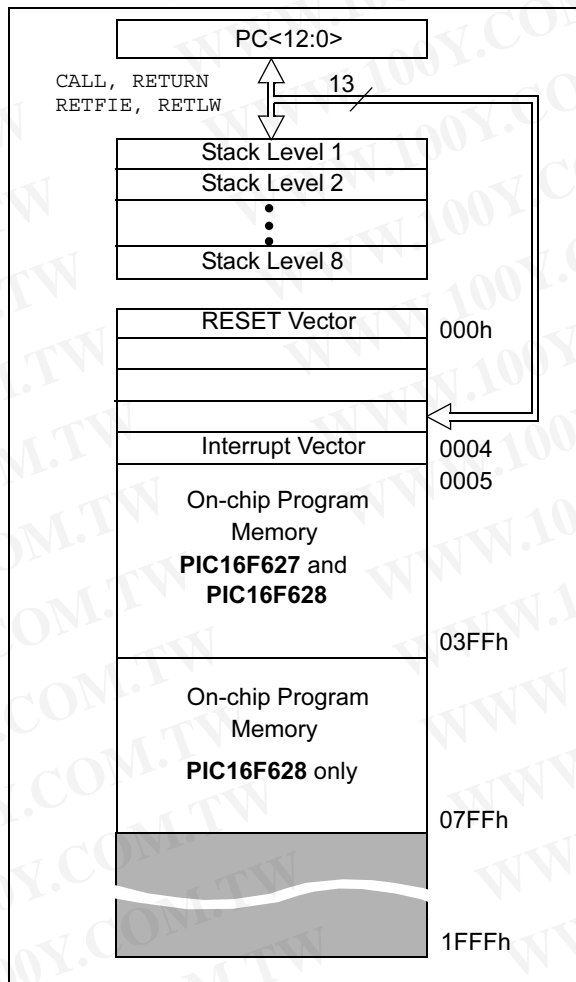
PC<12:0>

CALL, RETURN
RETFIE, RETLW

13

Stack Level 1
Stack Level 2
Stack Level 8

RESET Vector
000h

Interrupt Vector
0004
0005

On-chip Program Memory **PIC16F627** and **PIC16F628**

03FFh

On-chip Program Memory **PIC16F628** only

07FFh

1FFFh

WWW.100Y.COM.TW